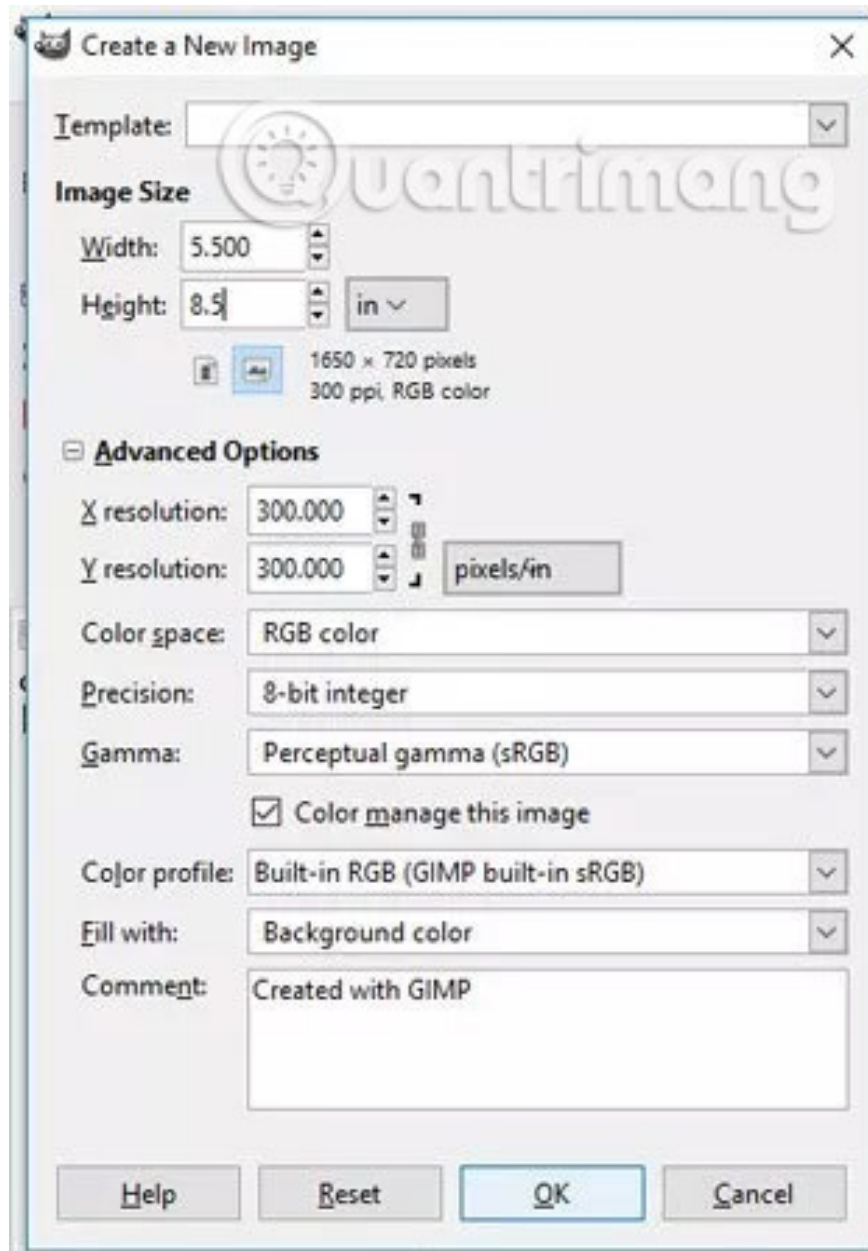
Create a New Image

Template:

Quantrimang

Image Size

Width: 5.500

Height: 8.5 in

1650 × 720 pixels
300 ppi, RGB color

Advanced Options

X resolution: 300.000

Y resolution: 300.000 pixels/in

Color space: RGB color

Precision: 8-bit integer

Gamma: Perceptual gamma (sRGB)

Color manage this image

Color profile: Built-in RGB (GIMP built-in sRGB)

Fill with: Background color

Comment: Created with GIMP

Help Reset OK Cancel